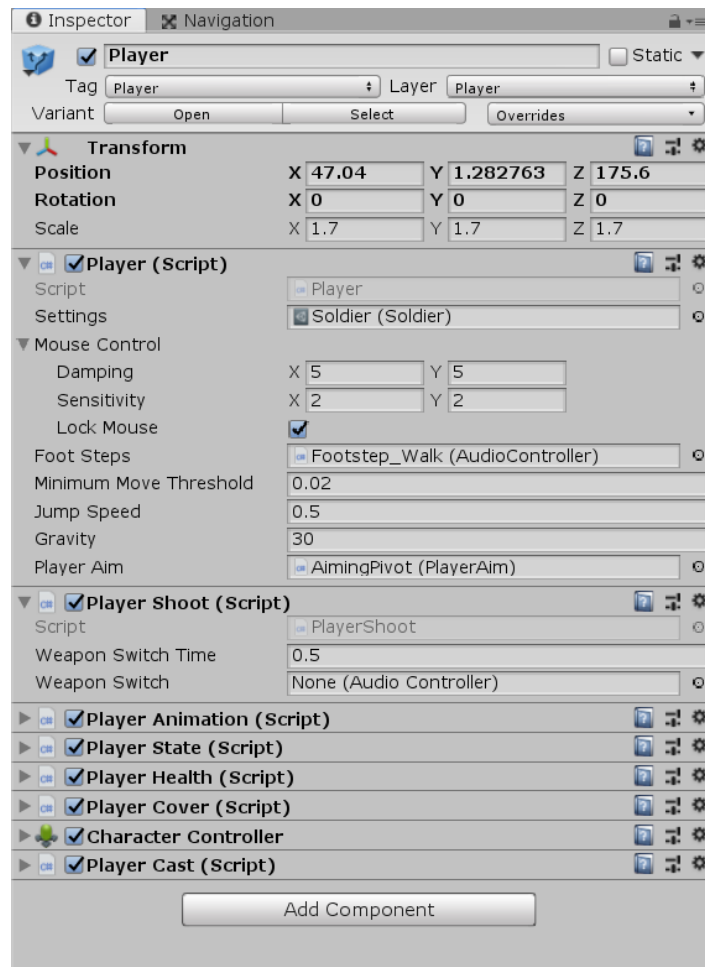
Inspector Navigation

Player Static

Tag Player Layer Player

Variant Open Select Overrides

Transform

Position X 47.04 Y 1.282763 Z 175.6

Rotation X 0 Y 0 Z 0

Scale X 1.7 Y 1.7 Z 1.7

Player (Script)

Script Player

Settings Soldier (Soldier)

Mouse Control

Damping X 5 Y 5

Sensitivity X 2 Y 2

Lock Mouse

Foot Steps Footstep_Walk (AudioController)

Minimum Move Threshold 0.02

Jump Speed 0.5

Gravity 30

Player Aim AimingPivot (PlayerAim)

Player Shoot (Script)

Script PlayerShoot

Weapon Switch Time 0.5

Weapon Switch None (Audio Controller)

Player Animation (Script)

Player State (Script)

Player Health (Script)

Player Cover (Script)

Character Controller

Player Cast (Script)

Add Component